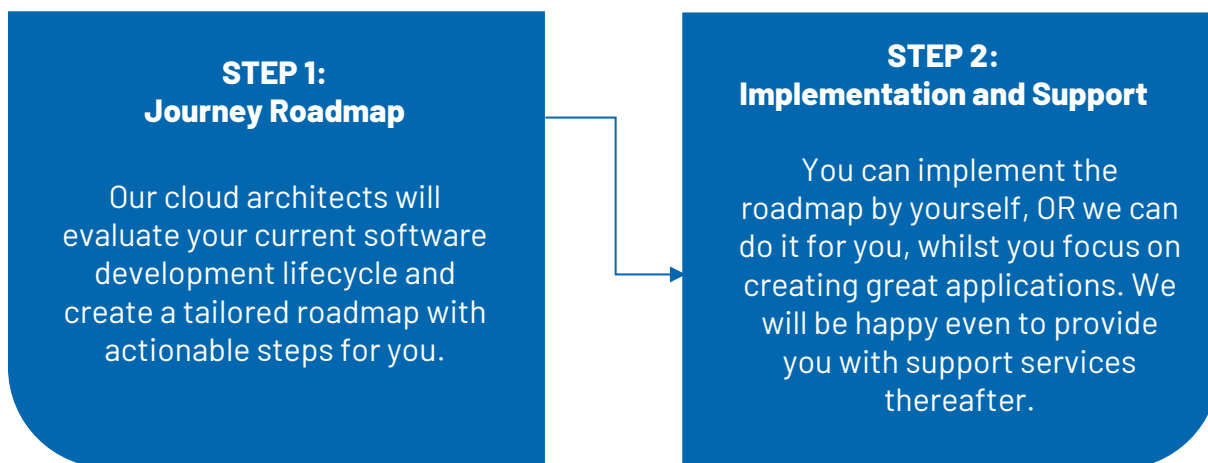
STEP 1:
Journey Roadmap

Our cloud architects will evaluate your current software development lifecycle and create a tailored roadmap with actionable steps for you.

STEP 2:
Implementation and Support

You can implement the roadmap by yourself, OR we can do it for you, whilst you focus on creating great applications. We will be happy even to provide you with support services thereafter.